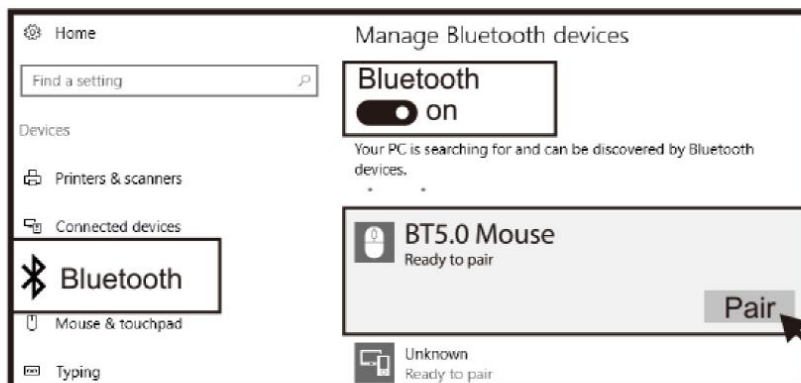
Home

Find a setting

Devices

Printers & scanners

Connected devices

Bluetooth

Mouse & touchpad

Typing

Manage Bluetooth devices

Bluetooth

On

Your PC is searching for and can be discovered by Bluetooth devices.

BT5.0 Mouse
Ready to pair

Pair

Unknown
Ready to pair